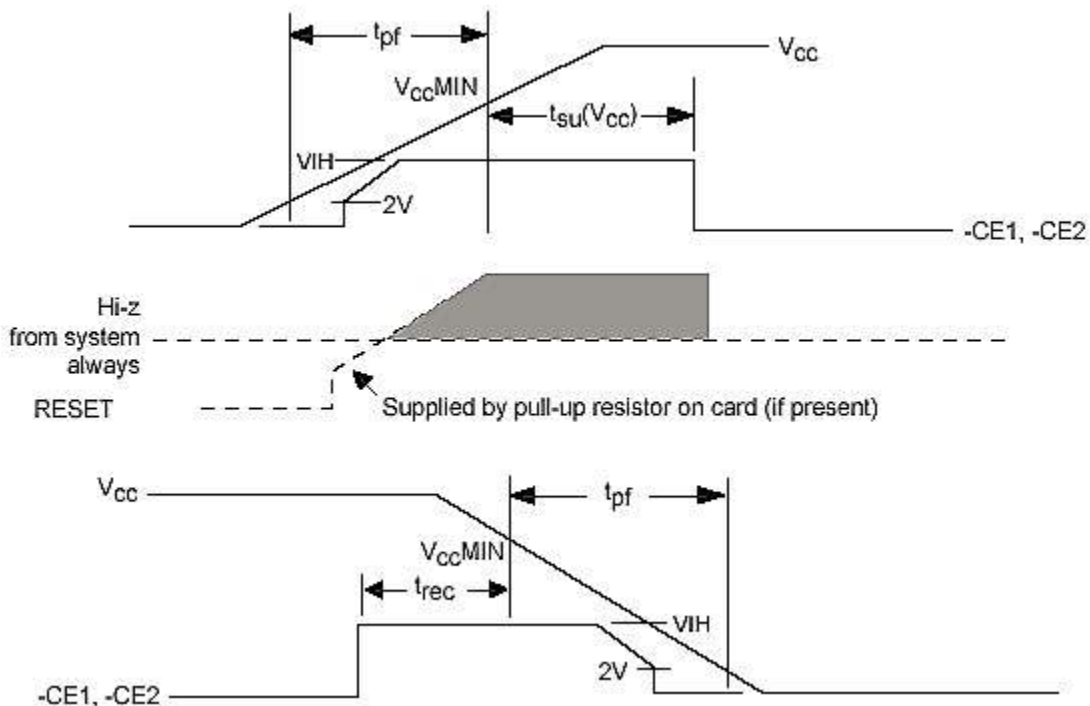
$t_{pf}$

$V_{CC}$

$V_{CC}MIN$

$t_{su}(V_{CC})$

VIH

2V

-CE1, -CE2

Hi-z from system always

RESET

Supplied by pull-up resistor on card (if present)

$V_{CC}$

$t_{pf}$

$V_{CC}MIN$

$t_{rec}$

VIH

2V

-CE1, -CE2